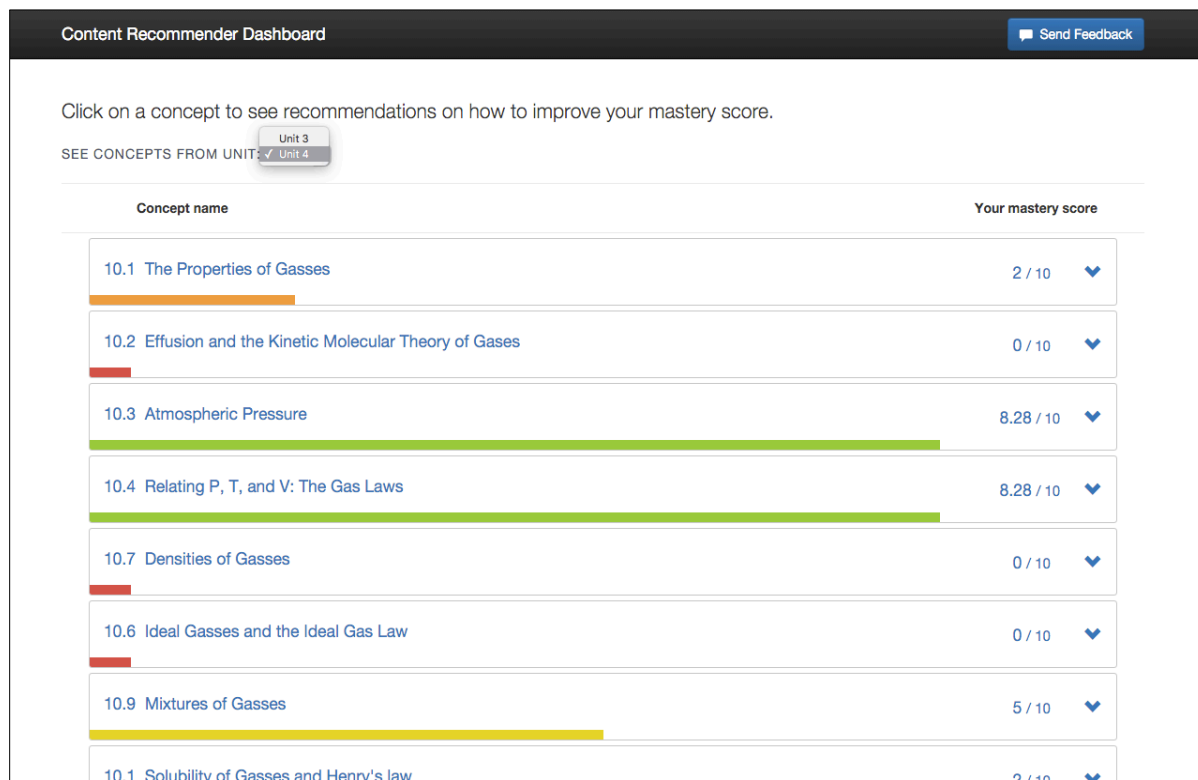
Content Recommender Dashboard

Send Feedback

Click on a concept to see recommendations on how to improve your mastery score.

SEE CONCEPTS FROM UNIT: Unit 3 ✓ Unit 4

Concept name

Your mastery score

10.1 The Properties of Gasses 2 / 10

10.2 Effusion and the Kinetic Molecular Theory of Gases 0 / 10

10.3 Atmospheric Pressure 8.28 / 10

10.4 Relating P, T, and V: The Gas Laws 8.28 / 10

10.7 Densities of Gasses 0 / 10

10.6 Ideal Gasses and the Ideal Gas Law 0 / 10

10.9 Mixtures of Gasses 5 / 10

10.1 Solubility of Gasses and Henry's law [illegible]